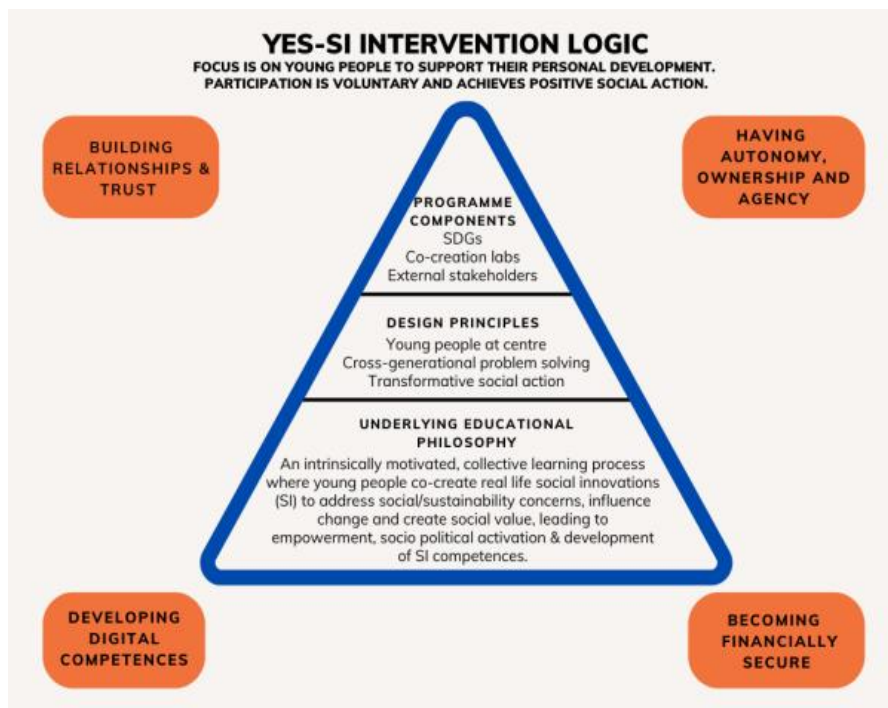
YES-SI INTERVENTION LOGIC

FOCUS IS ON YOUNG PEOPLE TO SUPPORT THEIR PERSONAL DEVELOPMENT. PARTICIPATION IS VOLUNTARY AND ACHIEVES POSITIVE SOCIAL ACTION.

BUILDING RELATIONSHIPS & TRUST

HAVING AUTONOMY, OWNERSHIP AND AGENCY

PROGRAMME COMPONENTS
SDGs
Co-creation labs
External stakeholders

DESIGN PRINCIPLES
Young people at centre
Cross-generational problem solving
Transformative social action

UNDERLYING EDUCATIONAL PHILOSOPHY
An intrinsically motivated, collective learning process where young people co-create real life social innovations (SI) to address social/sustainability concerns, influence change and create social value, leading to empowerment, socio political activation & development of SI competences.

DEVELOPING DIGITAL COMPETENCES

BECOMING FINANCIALLY SECURE